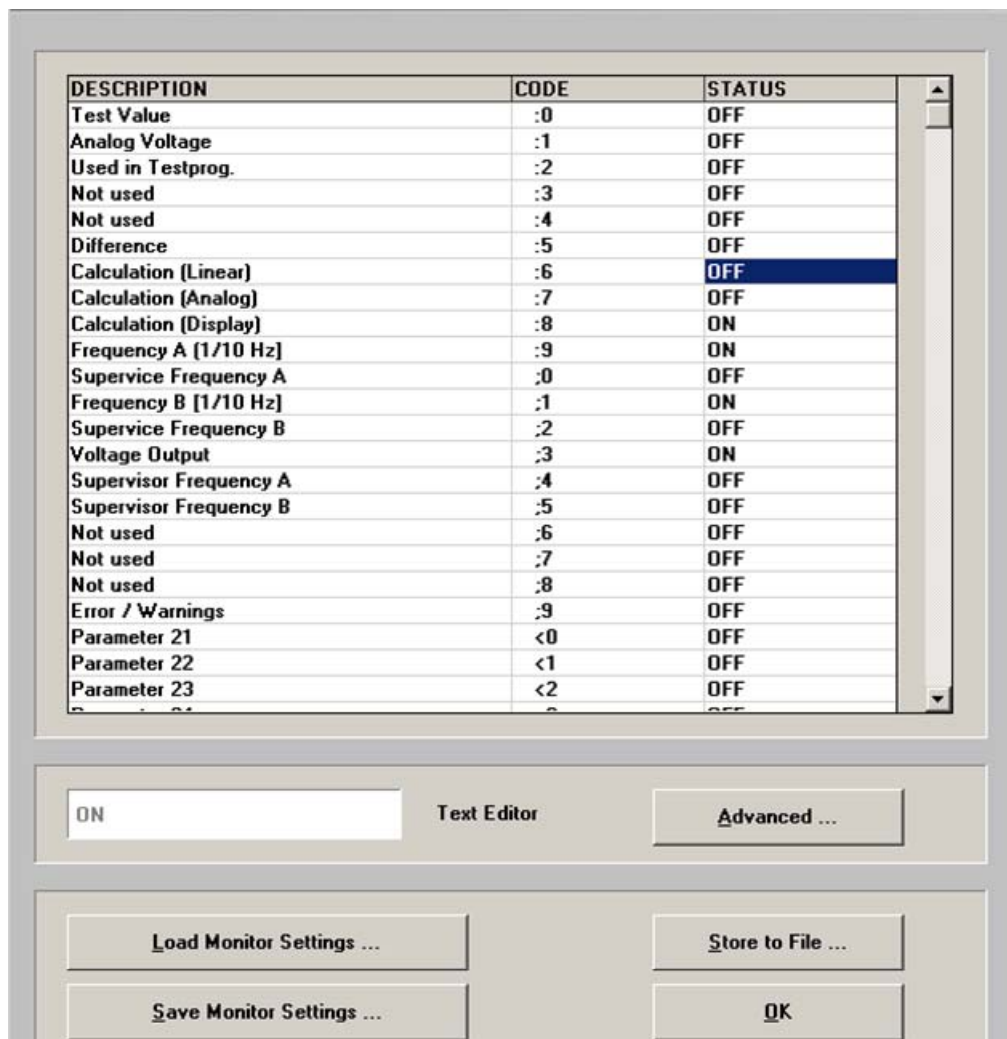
| DESCRIPTION | CODE | STATUS |
|---|---|---|
| Test Value | :0 | OFF |
| Analog Voltage | :1 | OFF |
| Used in Testprog. | :2 | OFF |
| Not used | :3 | OFF |
| Not used | :4 | OFF |
| Difference | :5 | OFF |
| Calculation (Linear) | :6 | OFF |
| Calculation (Analog) | :7 | OFF |
| Calculation (Display) | :8 | ON |
| Frequency A [1/10 Hz] | :9 | ON |
| Supervice Frequency A | ;0 | OFF |
| Frequency B [1/10 Hz] | ;1 | ON |
| Supervice Frequency B | ;2 | OFF |
| Voltage Output | ;3 | ON |
| Supervisor Frequency A | ;4 | OFF |
| Supervisor Frequency B | ;5 | OFF |
| Not used | ;6 | OFF |
| Not used | ;7 | OFF |
| Not used | ;8 | OFF |
| Error / Warnings | ;9 | OFF |
| Parameter 21 | <0 | OFF |
| Parameter 22 | <1 | OFF |
| Parameter 23 | <2 | OFF |
| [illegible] | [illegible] | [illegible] |

ON

Text Editor

Advanced ...

Load Monitor Settings ...

Store to File ...

Save Monitor Settings ...

OK